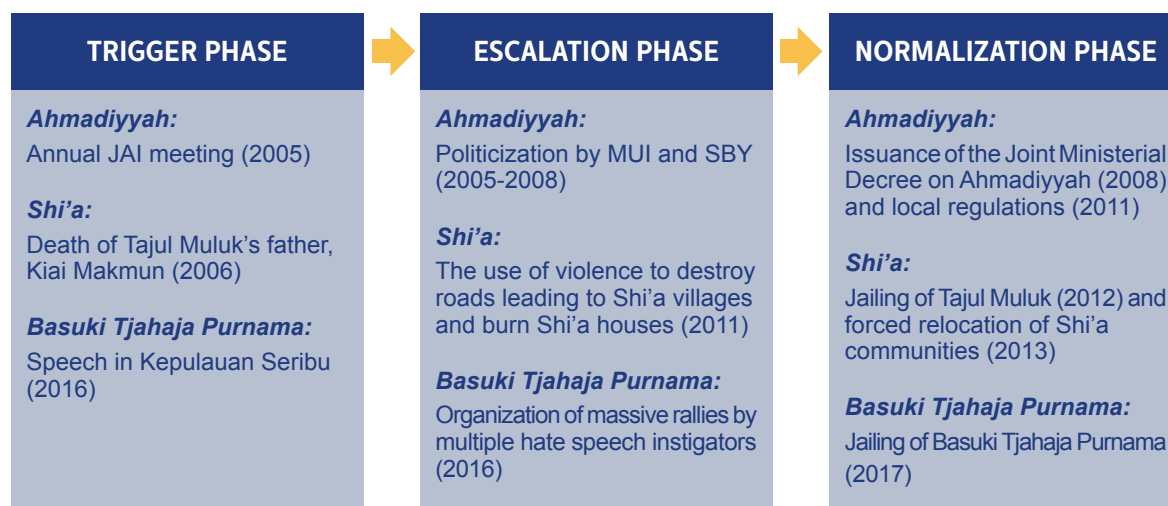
TRIGGER PHASE

Ahmadiyyah:

Annual JAI meeting (2005)

Shi’a:

Death of Tajul Muluk’s father, Kiai Makmun (2006)

Basuki Tjahaja Purnama:

Speech in Kepulauan Seribu (2016)

ESCALATION PHASE

Ahmadiyyah:

Politicization by MUI and SBY (2005-2008)

Shi’a:

The use of violence to destroy roads leading to Shi’a villages and burn Shi’a houses (2011)

Basuki Tjahaja Purnama:

Organization of massive rallies by multiple hate speech instigators (2016)

NORMALIZATION PHASE

Ahmadiyyah:

Issuance of the Joint Ministerial Decree on Ahmadiyyah (2008) and local regulations (2011)

Shi’a:

Jailing of Tajul Muluk (2012) and forced relocation of Shi’a communities (2013)

Basuki Tjahaja Purnama:

Jailing of Basuki Tjahaja Purnama (2017)